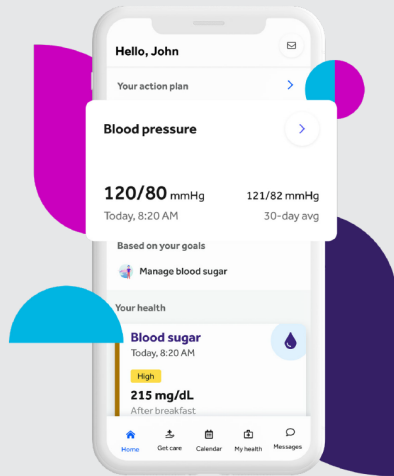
Hello, John

Your action plan

Blood pressure

120/80 mmHg
Today, 8:20 AM

121/82 mmHg
30-day avg

Based on your goals

Manage blood sugar

Your health

Blood sugar
Today, 8:20 AM

High

215 mg/dL
After breakfast

Home
Get care
Calendar
My health
Messages